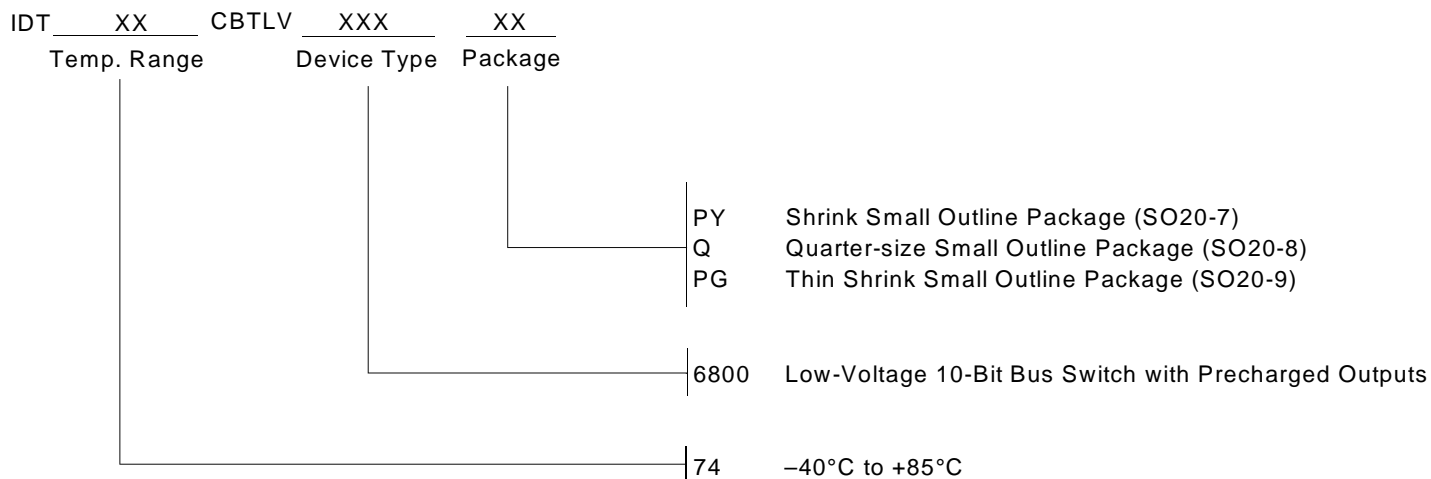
IDT XX CBTLV XXX XX
Temp. Range Device Type Package

PY Shrink Small Outline Package (SO20-7)
Q Quarter-size Small Outline Package (SO20-8)
PG Thin Shrink Small Outline Package (SO20-9)

6800 Low-Voltage 10-Bit Bus Switch with Precharged Outputs

74 –40°C to +85°C